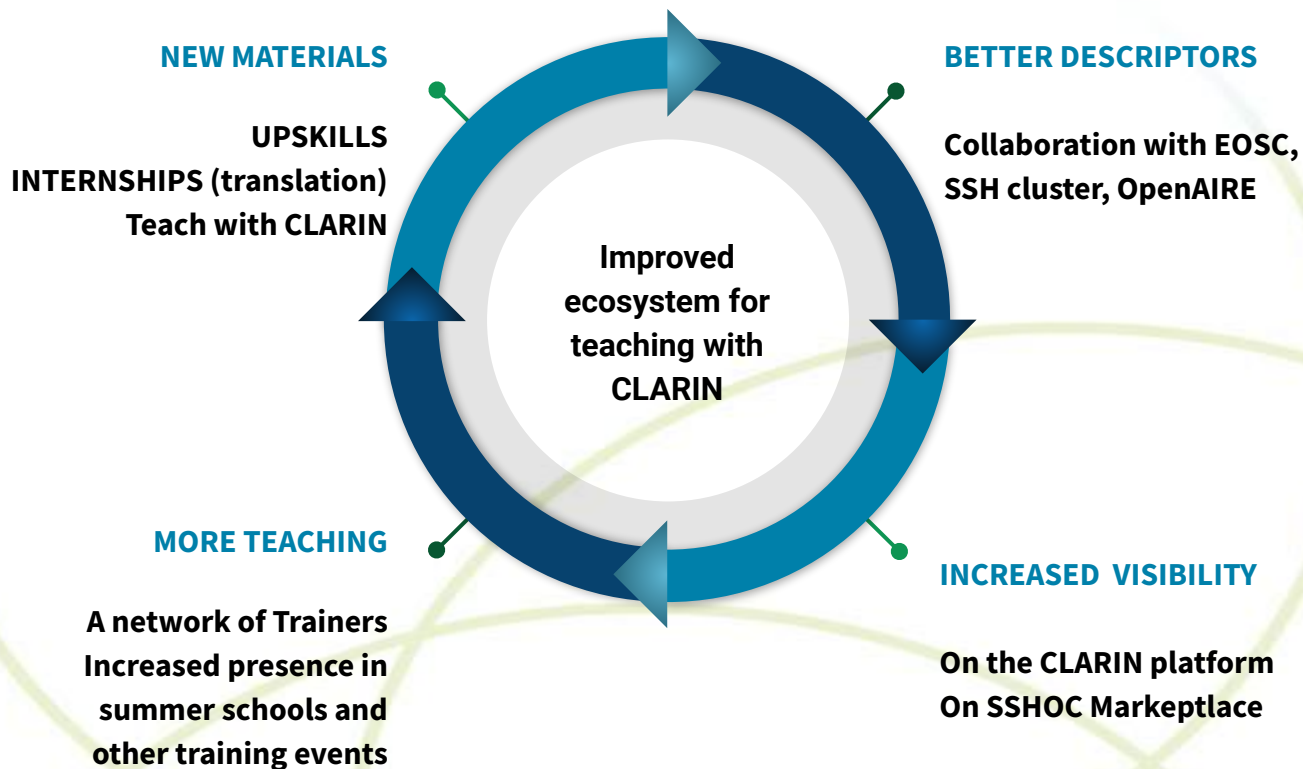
NEW MATERIALS

UPSKILLS
INTERNSHIPS (translation)
Teach with CLARIN

BETTER DESCRIPTORS

Collaboration with EOSC,
SSH cluster, OpenAIRE

Improved ecosystem for teaching with CLARIN

MORE TEACHING

A network of Trainers
Increased presence in summer schools and other training events

INCREASED VISIBILITY

On the CLARIN platform
On SSHOC Markeptlace